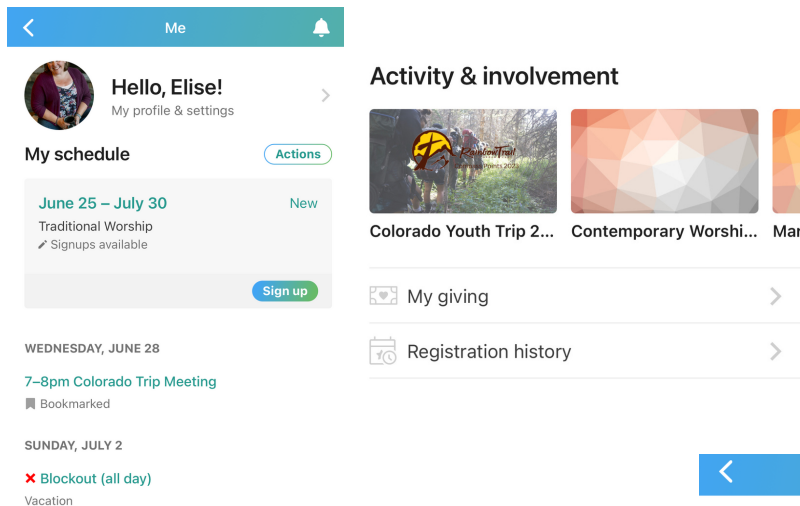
Me

Hello, Elise!
My profile & settings

My schedule
Actions

June 25 – July 30
New
Traditional Worship
Signups available
Sign up

WEDNESDAY, JUNE 28
7–8pm Colorado Trip Meeting
Bookmarked

SUNDAY, JULY 2
Blockout (all day)
Vacation

Activity & involvement

Rainbow Trail
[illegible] 2023

Colorado Youth Trip 2...
Contemporary Worshi...
Mar

My giving
Registration history